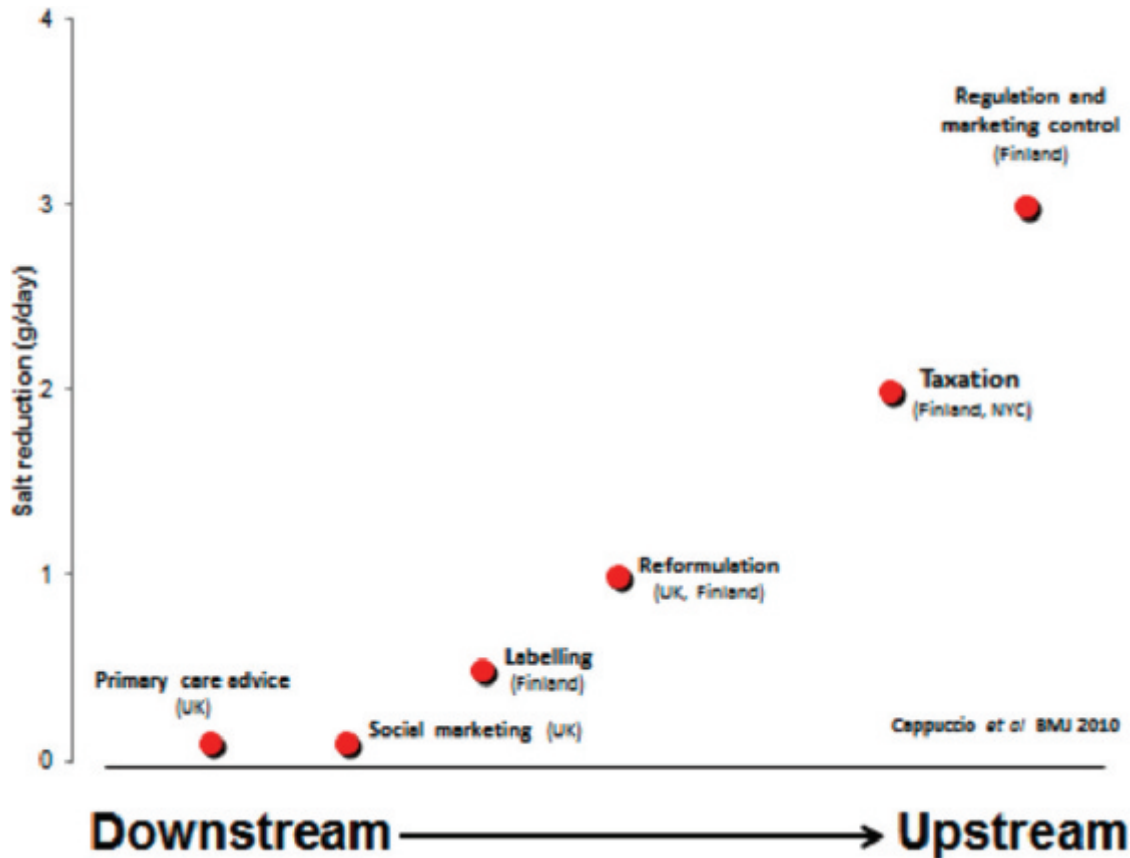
4

3

2

1

0

Salt reduction (g/day)

Regulation and marketing control (Finland)

Taxation (Finland, NYC)

Reformulation (UK, Finland)

Labelling (Finland)

Primary care advice (UK)

Social marketing (UK)

Cappuccio et al BMJ 2010

Downstream → Upstream